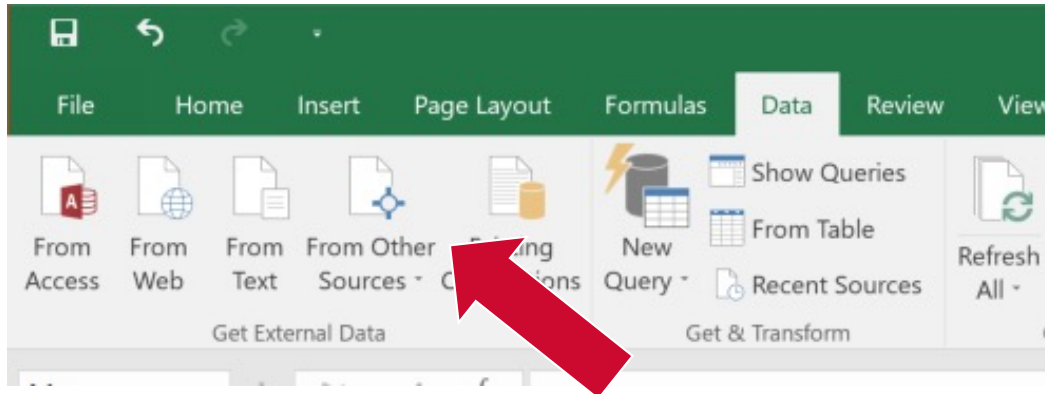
File Home Insert Page Layout Formulas Data Review View

From Access
From Web
From Text
From Other Sources
E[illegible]ing C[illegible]ions
Get External Data

New Query
Show Queries
From Table
Recent Sources
Get & Transform

Refresh All